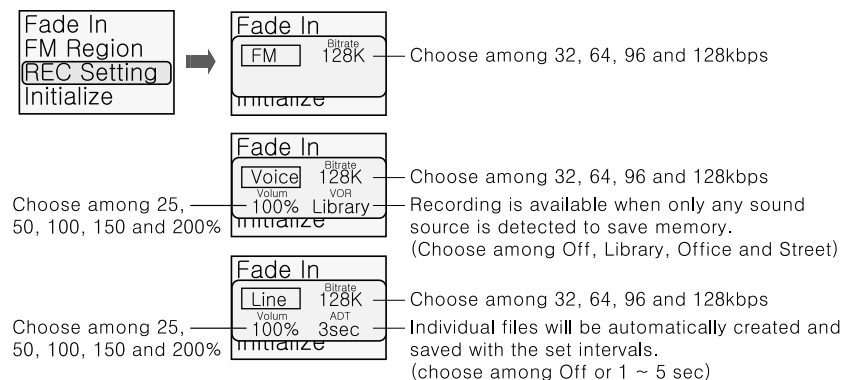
Fade In
FM Region
REC Setting
Initialize

Fade In
FM
Bitrate
128K
Initialize
Choose among 32, 64, 96 and 128kbps

Fade In
Voice
Bitrate
128K
Volum
100%
VOR
Library
Initialize
Choose among 32, 64, 96 and 128kbps
Choose among 25, 50, 100, 150 and 200%
Recording is available when only any sound source is detected to save memory. (Choose among Off, Library, Office and Street)

Fade In
Line
Bitrate
128K
Volum
100%
ADT
3sec
Initialize
Choose among 32, 64, 96 and 128kbps
Choose among 25, 50, 100, 150 and 200%
Individual files will be automatically created and saved with the set intervals. (choose among Off or 1 ~ 5 sec)